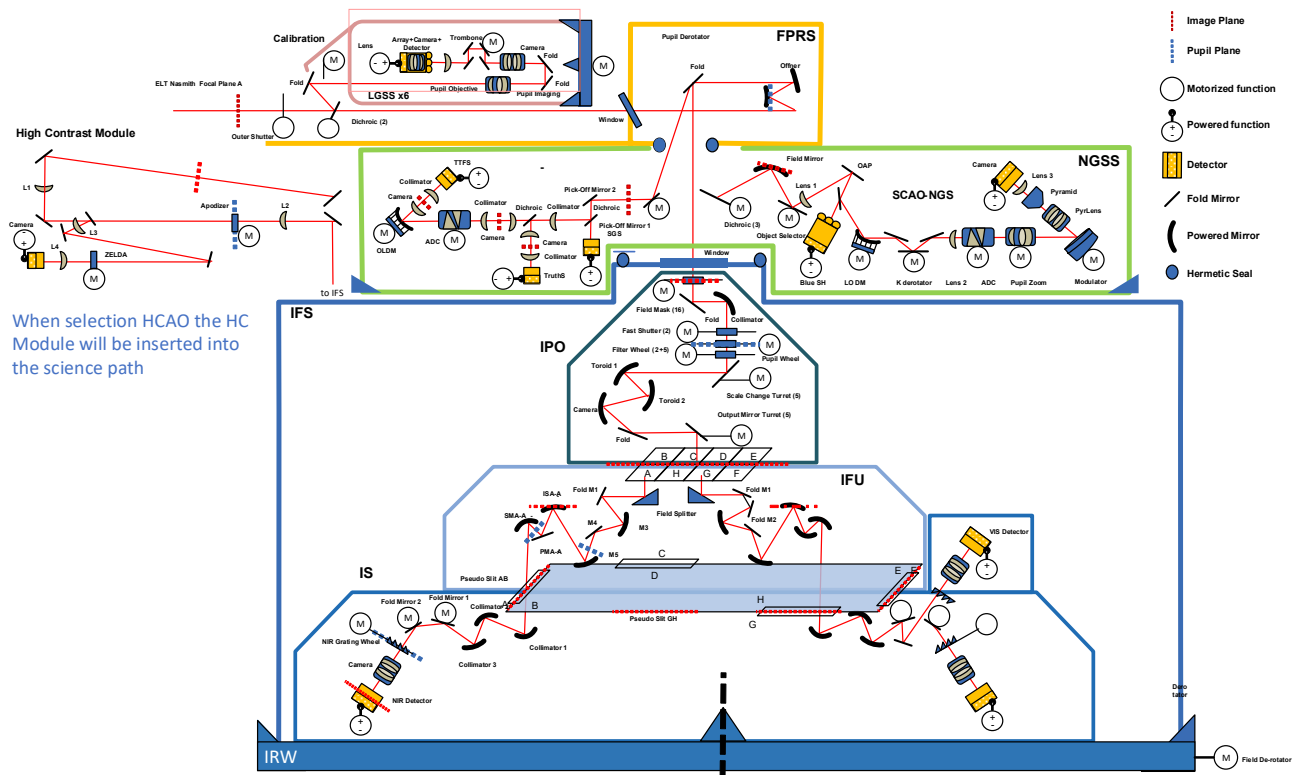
Image Plane
Pupil Plane
Motorized function
Powered function
Detector
Fold Mirror
Powered Mirror
Hermetic Seal

Calibration
Lens
Array+Camera+Detector
Trombone
Camera
Fold
Fold
Pupil Objective
Pupil Imaging
LGSS x6
ELT Nasmith Focal Plane A
Fold
Outer Shutter
Dichroic (2)

FPRS
Pupil Derotator
Fold
Offner
Window

High Contrast Module
L1
Camera
L3
L4
ZELDA
Apodizer
L2
to IFS

TTFS
Collimator
Camera
OLDM
ADC
Collimator
Dichroic
Camera
Collimator
Pick-Off Mirror 2
Dichroic
Pick-Off Mirror 1
SGS
Camera
Collimator
TruthS

NGSS
Field Mirror
OAP
Lens 1
Dichroic (3)
Object Selector
SCAO-NGS
Camera
Lens 3
Pyramid
PyrLens
Blue SH
LO DM
K derotator
Lens 2
ADC
Pupil Zoom
Modulator
Window

When selection HCAO the HC Module will be inserted into the science path

IFS
Field Mask (16)
Fold
Collimator
Fast Shutter (2)
Filter Wheel (2+5)
Pupil Wheel
IPO
Toroid 1
Toroid 2
Scale Change Turret (5)
Camera
Output Mirror Turret (5)
Fold
B C D E
A H G F
IFU
Fold M1
ISA-A
SMA-A
M4
M3
Field Splitter
Fold M1
Fold M2
PMA-A
M5
C
D
VIS Detector
IS
Pseudo Slit AB
E F
B
H
Fold Mirror 2
Fold Mirror 1
Collimator 2
Pseudo Slit GH
G
NIR Grating Wheel
Collimator 1
Collimator 3
Camera
NIR Detector
Derotator
IRW
Field De-rotator